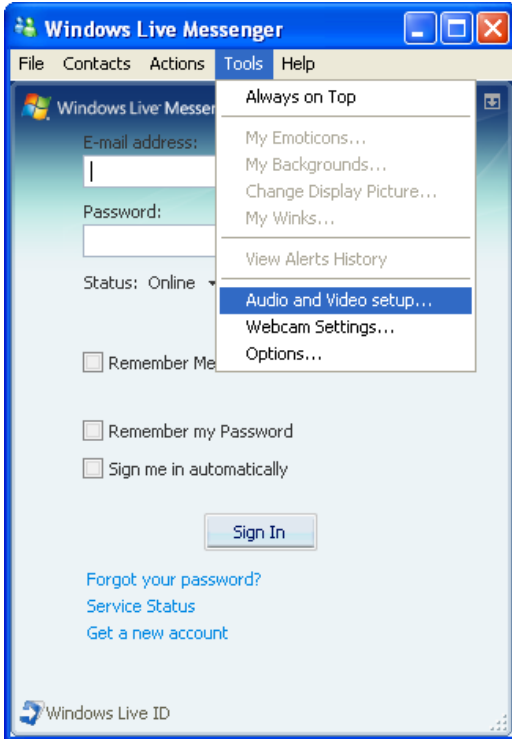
Windows Live Messenger

File Contacts Actions Tools Help

Windows Live Messen

E-mail address:

Password:

Status: Online

Remember Me

Remember my Password

Sign me in automatically

Sign In

Forgot your password?
Service Status
Get a new account

Windows Live ID

Always on Top

My Emoticons...
My Backgrounds...
Change Display Picture...
My Winks...

View Alerts History

Audio and Video setup...
Webcam Settings...
Options...